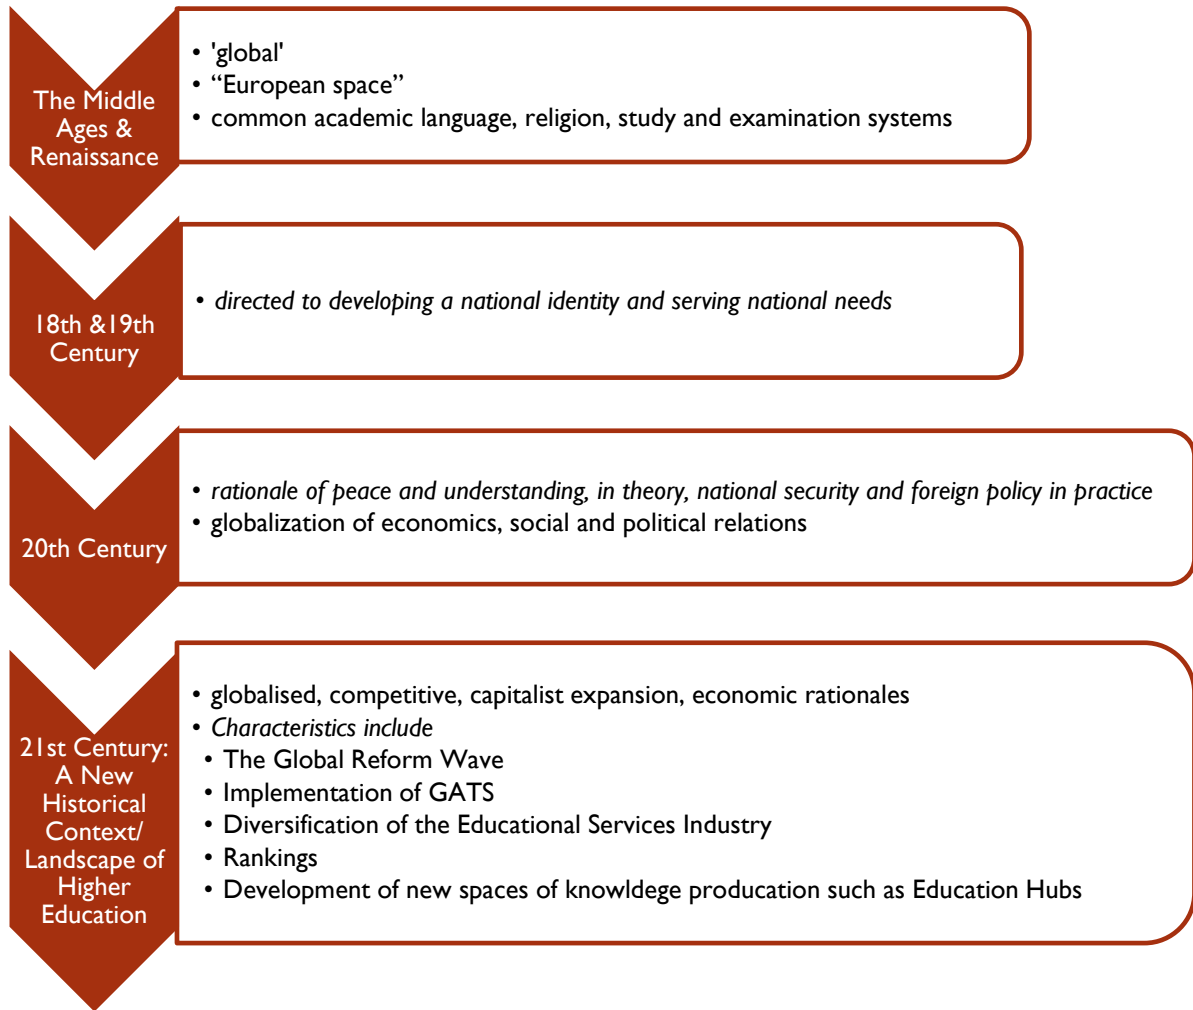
The Middle Ages & Renaissance

- 'global'
- “European space”
- common academic language, religion, study and examination systems

18th &19th Century

- *directed to developing a national identity and serving national needs*

20th Century

- *rationale of peace and understanding, in theory, national security and foreign policy in practice*
- globalization of economics, social and political relations

21st Century: A New Historical Context/ Landscape of Higher Education

- globalised, competitive, capitalist expansion, economic rationales
- *Characteristics include*
  - The Global Reform Wave
  - Implementation of GATS
  - Diversification of the Educational Services Industry
  - Rankings
  - Development of new spaces of knowldege producation such as Education Hubs